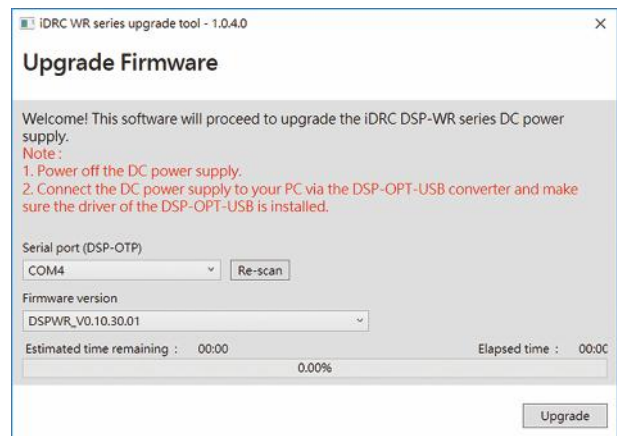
iDRC WR series upgrade tool - 1.0.4.0

×

Upgrade Firmware

Welcome! This software will proceed to upgrade the iDRC DSP-WR series DC power supply.
Note :
1. Power off the DC power supply.
2. Connect the DC power supply to your PC via the DSP-OPT-USB converter and make sure the driver of the DSP-OPT-USB is installed.

Serial port (DSP-OTP)

COM4

Re-scan

Firmware version

DSPWR_V0.10.30.01

Estimated time remaining : 00:00

Elapsed time : 00:0C

0.00%

Upgrade